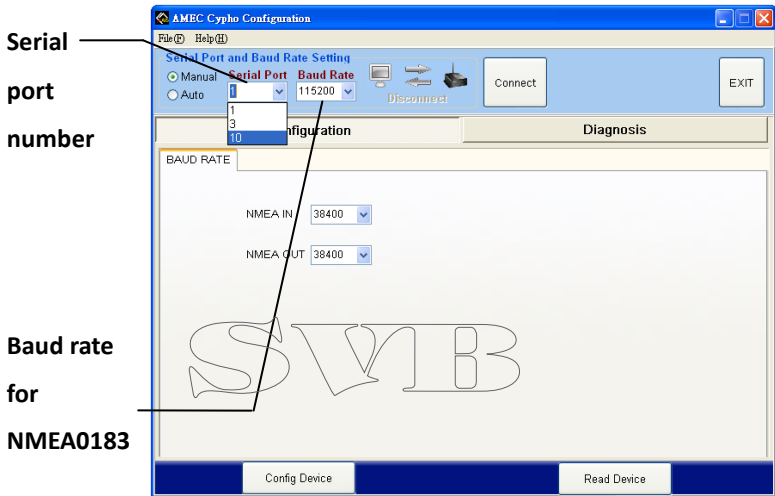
Serial port number

Baud rate for NMEA0183

AMEC Cypho Configuration

File(F) Help(H)

Serial Port and Baud Rate Setting

Manual

Auto

Serial Port

Baud Rate

1

115200

1

3

10

Disconnect

Connect

EXIT

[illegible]nfiguration

Diagnosis

BAUD RATE

NMEA IN 38400

NMEA OUT 38400

SVB

Config Device

Read Device